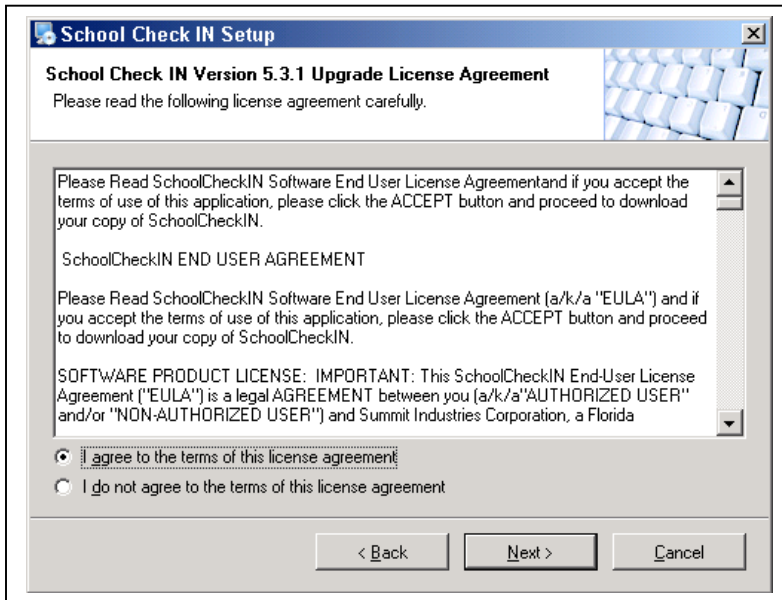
School Check IN Setup

School Check IN Version 5.3.1 Upgrade License Agreement

Please read the following license agreement carefully.

Please Read SchoolCheckIN Software End User License Agreementand if you accept the terms of use of this application, please click the ACCEPT button and proceed to download your copy of SchoolCheckIN.

SchoolCheckIN END USER AGREEMENT

Please Read SchoolCheckIN Software End User License Agreement (a/k/a "EULA") and if you accept the terms of use of this application, please click the ACCEPT button and proceed to download your copy of SchoolCheckIN.

SOFTWARE PRODUCT LICENSE: IMPORTANT: This SchoolCheckIN End-User License Agreement ("EULA") is a legal AGREEMENT between you (a/k/a"AUTHORIZED USER" and/or "NON-AUTHORIZED USER") and Summit Industries Corporation, a Florida

I agree to the terms of this license agreement

I do not agree to the terms of this license agreement

< Back

Next >

Cancel